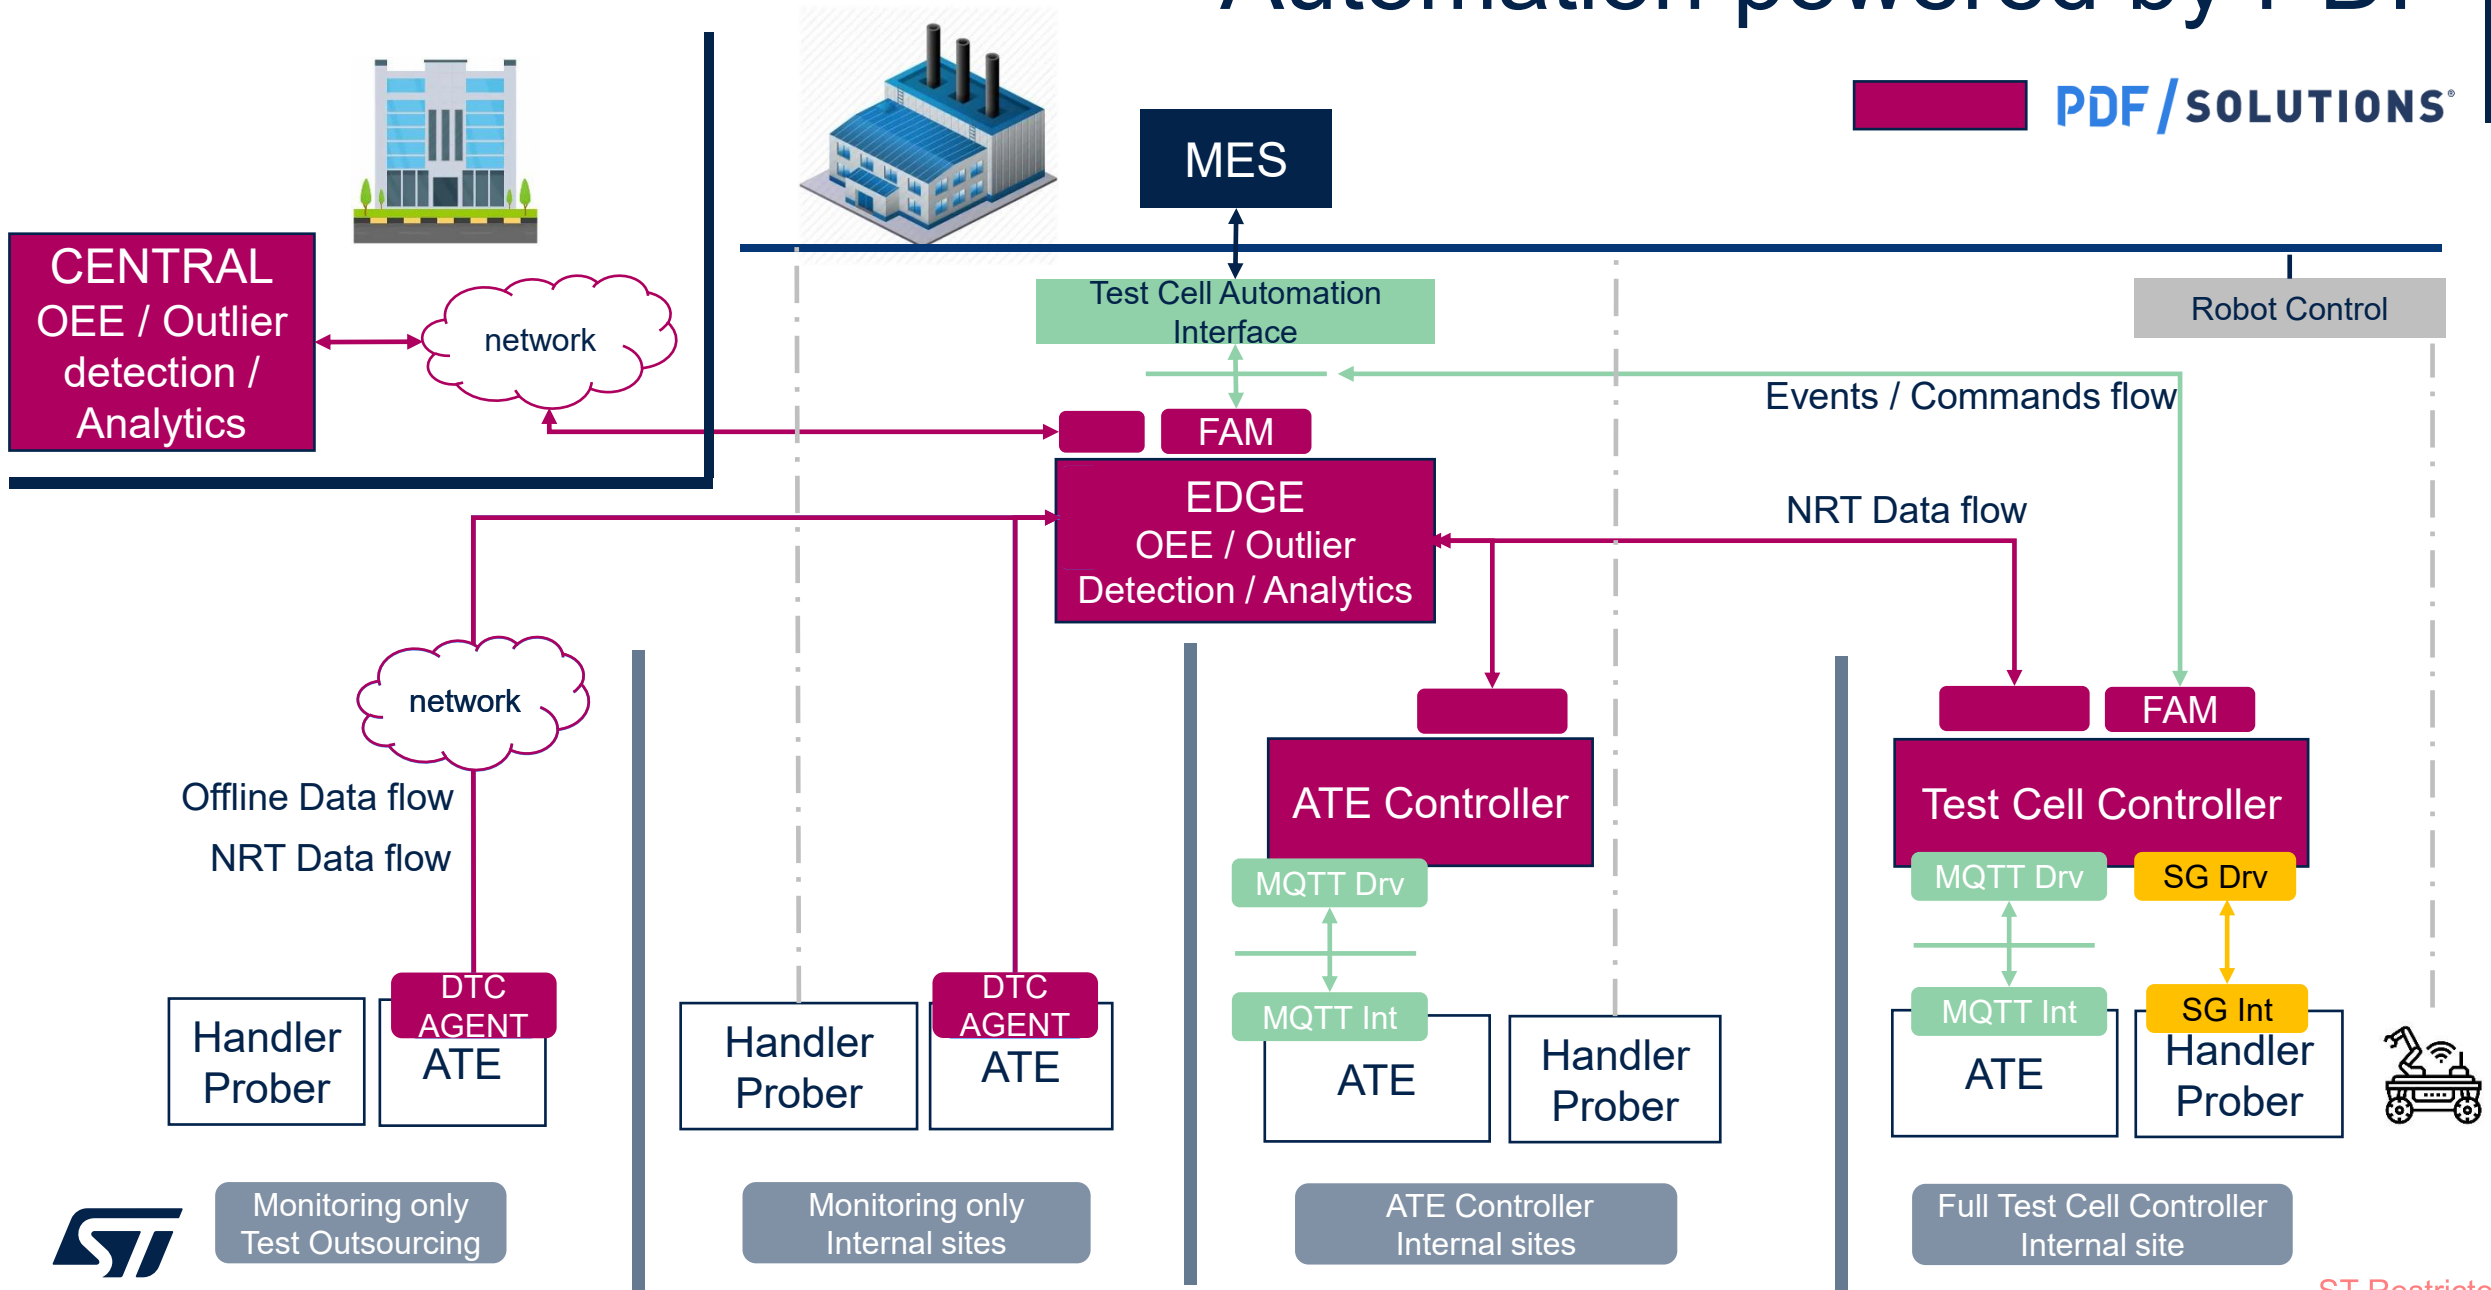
Automation powered by PDF

PDF / SOLUTIONS

MES

CENTRAL OEE / Outlier detection / Analytics

network

Test Cell Automation Interface

Robot Control

Events / Commands flow

FAM

EDGE OEE / Outlier Detection / Analytics

NRT Data flow

network

Offline Data flow

NRT Data flow

ATE Controller

FAM

Test Cell Controller

MQTT Drv

MQTT Drv

SG Drv

MQTT Int

MQTT Int

SG Int

Handler Prober

DTC AGENT

ATE

Handler Prober

DTC AGENT

ATE

ATE

Handler Prober

ATE

Handler Prober

Monitoring only Test Outsourcing

Monitoring only Internal sites

ATE Controller Internal sites

Full Test Cell Controller Internal site

ST Restricted